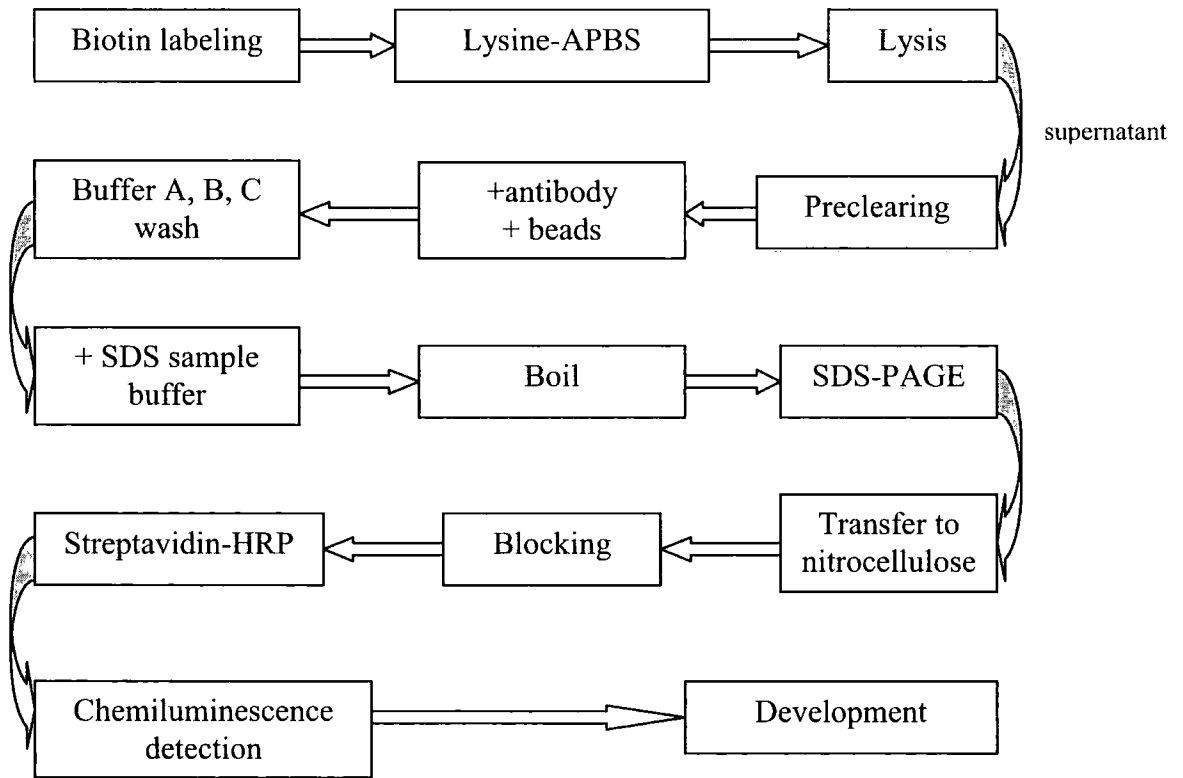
Biotin labeling

Lysine-APBS

Lysis

supernatant

Preclearing

+antibody + beads

Buffer A, B, C wash

+ SDS sample buffer

Boil

SDS-PAGE

Transfer to nitrocellulose

Blocking

Streptavidin-HRP

Chemiluminescence detection

Development